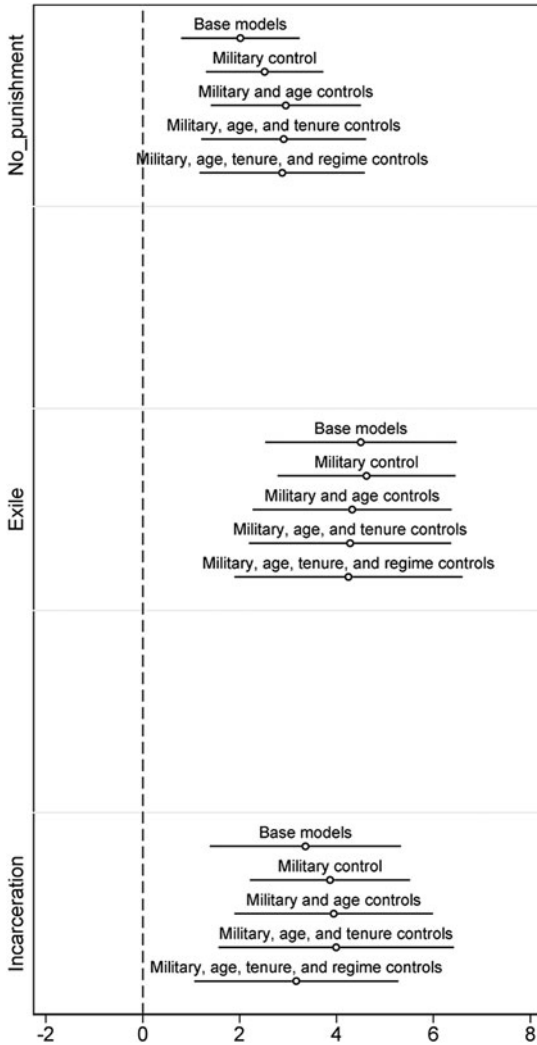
No_punishment

Base models
Military control
Military and age controls
Military, age, and tenure controls
Military, age, tenure, and regime controls

Exile

Base models
Military control
Military and age controls
Military, age, and tenure controls
Military, age, tenure, and regime controls

Incarceration

Base models
Military control
Military and age controls
Military, age, and tenure controls
Military, age, tenure, and regime controls

-2 0 2 4 6 8